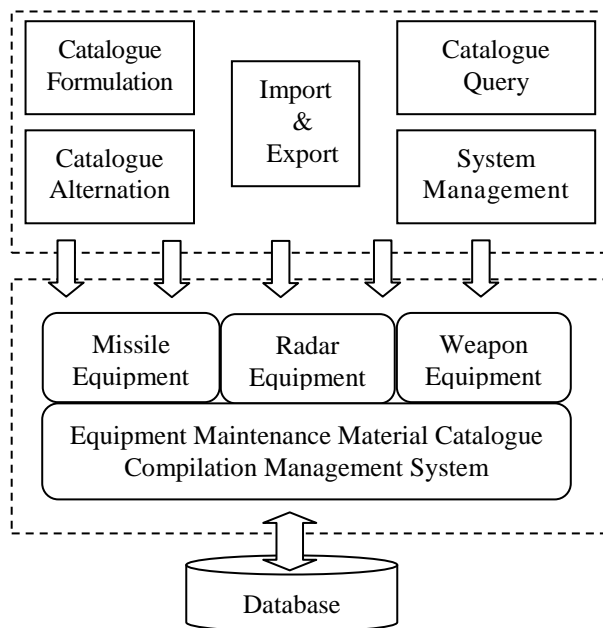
Catalogue Formulation

Import & Export

Catalogue Query

Catalogue Alternation

System Management

Missile Equipment

Radar Equipment

Weapon Equipment

Equipment Maintenance Material Catalogue Compilation Management System

Database